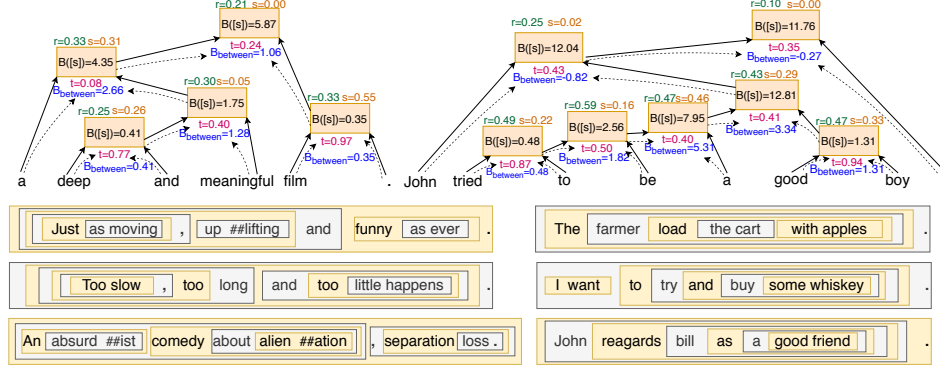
r=0.21 s=0.00
B([s])=5.87
t=0.24
$B_{between}$=1.06
r=0.33 s=0.31
B([s])=4.35
t=0.08
$B_{between}$=2.66
r=0.30 s=0.05
B([s])=1.75
t=0.40
$B_{between}$=1.28
r=0.25 s=0.26
B([s])=0.41
t=0.77
$B_{between}$=0.41
r=0.33 s=0.55
B([s])=0.35
t=0.97
$B_{between}$=0.35
a deep and meaningful film .

r=0.25 s=0.02
B([s])=12.04
t=0.43
$B_{between}$=-0.82
r=0.10 s=0.00
B([s])=11.76
t=0.35
$B_{between}$=-0.27
r=0.43 s=0.29
B([s])=12.81
t=0.41
$B_{between}$=3.34
r=0.49 s=0.22
B([s])=0.48
t=0.87
$B_{between}$=0.48
r=0.59 s=0.16
B([s])=2.56
t=0.50
$B_{between}$=1.82
r=0.47 s=0.46
B([s])=7.95
t=0.40
$B_{between}$=5.31
r=0.47 s=0.33
B([s])=1.31
t=0.94
$B_{between}$=1.31
John tried to be a good boy

Just as moving , up ##lifting and funny as ever .

The farmer load the cart with apples .

Too slow , too long and too little happens .

I want to try and buy some whiskey .

An absurd ##ist comedy about alien ##ation , separation loss .

John reagards bill as a good friend .